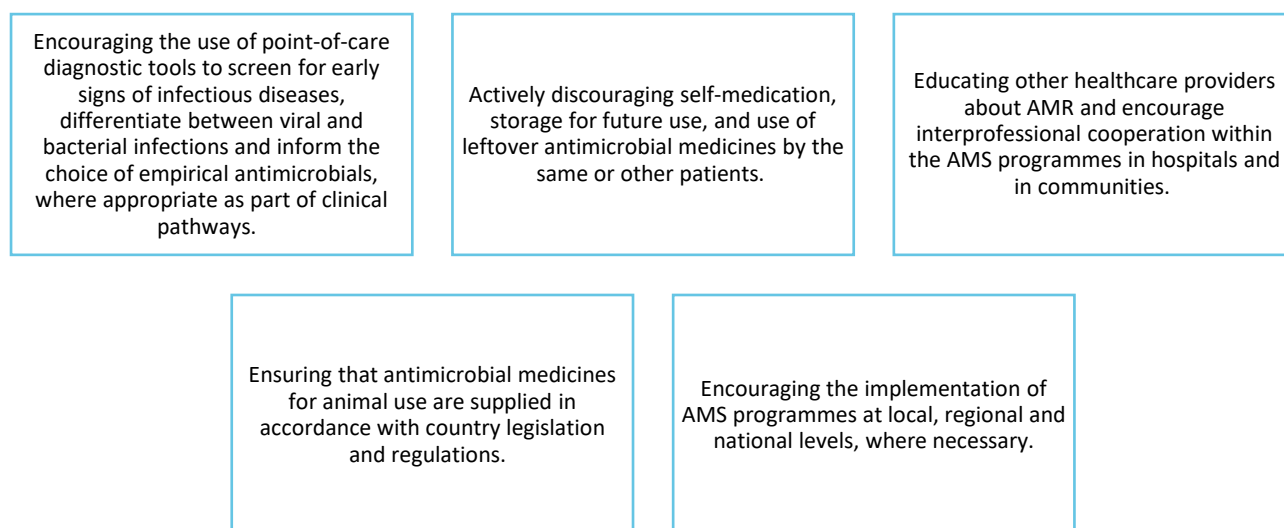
Encouraging the use of point-of-care diagnostic tools to screen for early signs of infectious diseases, differentiate between viral and bacterial infections and inform the choice of empirical antimicrobials, where appropriate as part of clinical pathways.

Actively discouraging self-medication, storage for future use, and use of leftover antimicrobial medicines by the same or other patients.

Educating other healthcare providers about AMR and encourage interprofessional cooperation within the AMS programmes in hospitals and in communities.

Ensuring that antimicrobial medicines for animal use are supplied in accordance with country legislation and regulations.

Encouraging the implementation of AMS programmes at local, regional and national levels, where necessary.